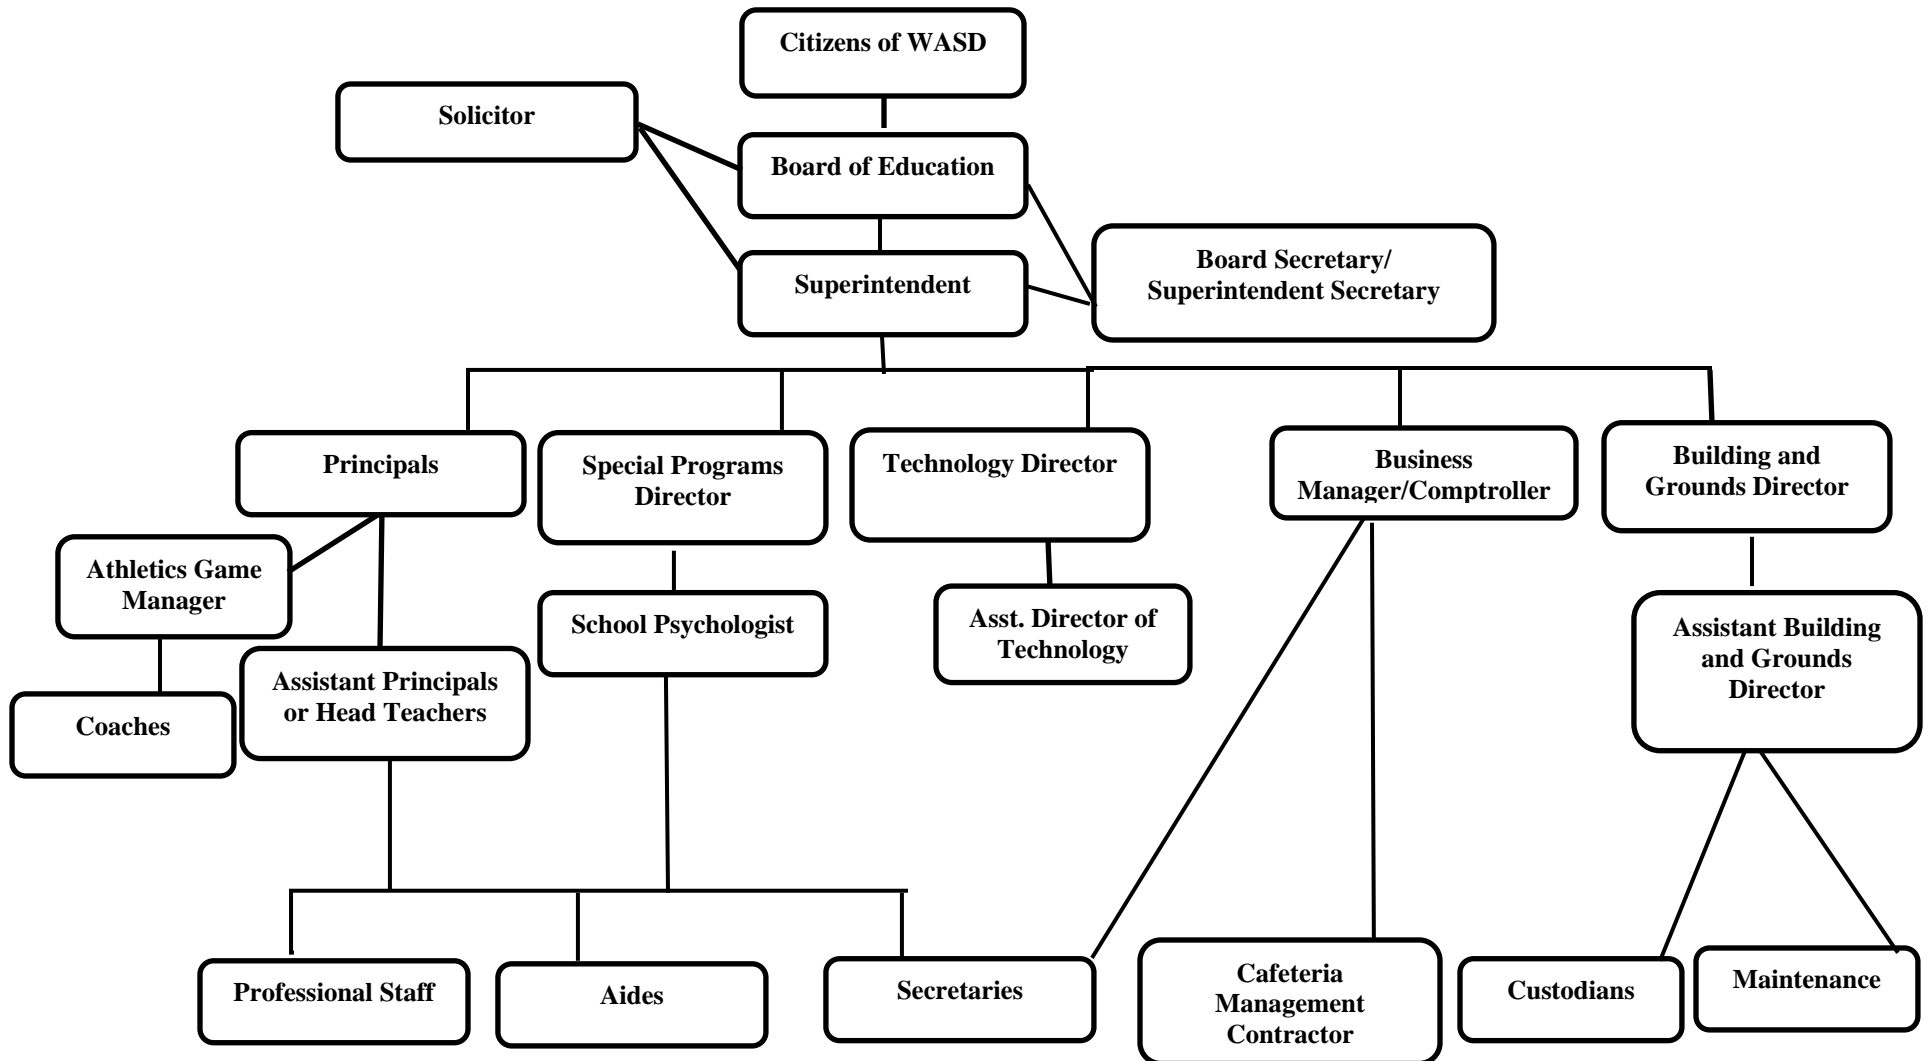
Citizens of WASD

Solicitor

Board of Education

Superintendent

Board Secretary/ Superintendent Secretary

Principals

Special Programs Director

Technology Director

Business Manager/Comptroller

Building and Grounds Director

Athletics Game Manager

School Psychologist

Asst. Director of Technology

Assistant Building and Grounds Director

Coaches

Assistant Principals or Head Teachers

Professional Staff

Aides

Secretaries

Cafeteria Management Contractor

Custodians

Maintenance